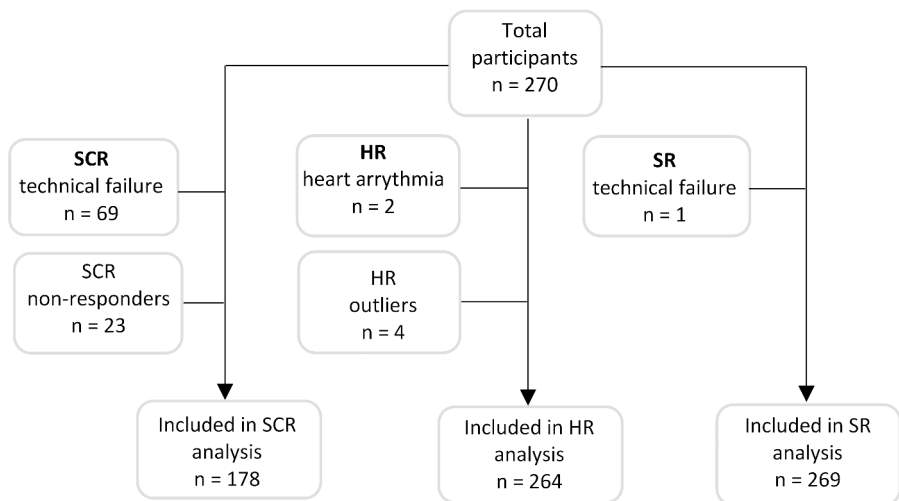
Total participants
n = 270

SCR
technical failure
n = 69

SCR
non-responders
n = 23

HR
heart arrythmia
n = 2

HR
outliers
n = 4

SR
technical failure
n = 1

Included in SCR analysis
n = 178

Included in HR analysis
n = 264

Included in SR analysis
n = 269